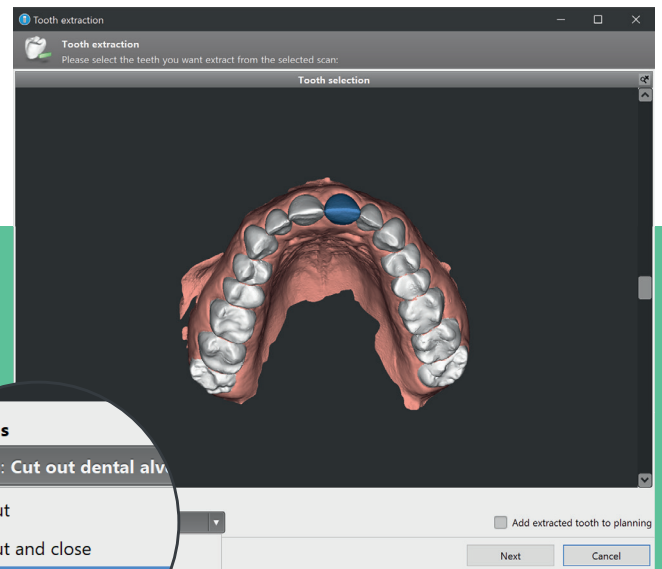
Tooth extraction

Tooth extraction
Please select the teeth you want extract from the selected scan:

Tooth selection

s
: Cut out dental alv
ut
ut and close

Add extracted tooth to planning

Next
Cancel